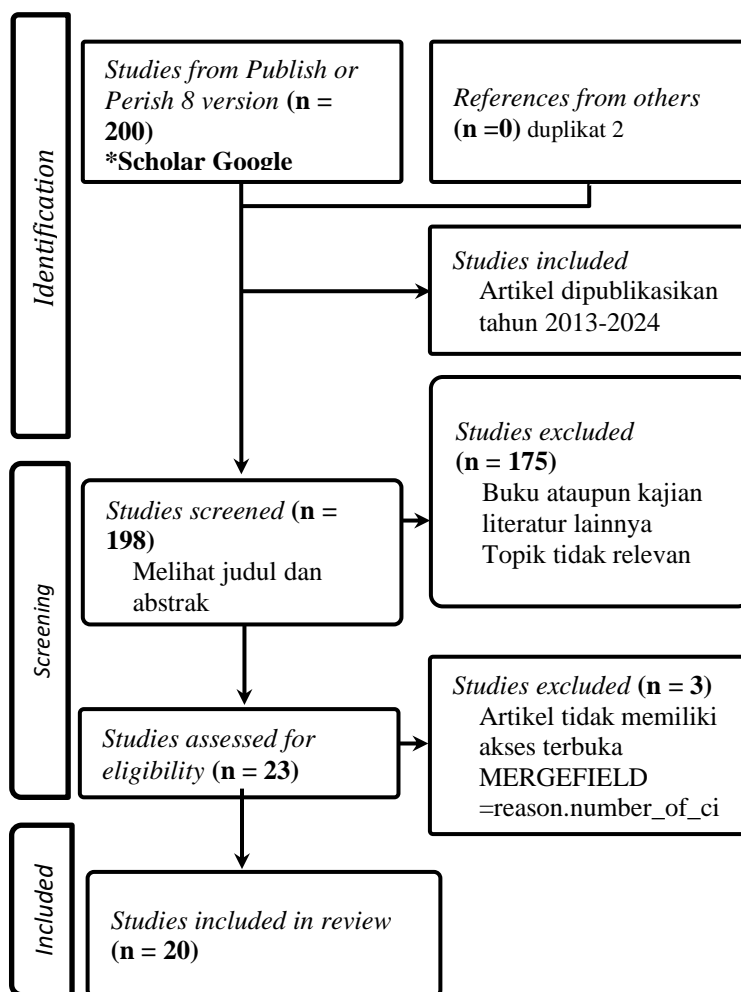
Identification

Studies from Publish or Perish 8 version (n = 200)
*Scholar Google

References from others (n =0) duplikat 2

Studies included
Artikel dipublikasikan tahun 2013-2024

Studies excluded (n = 175)
Buku ataupun kajian literatur lainnya
Topik tidak relevan

Screening

Studies screened (n = 198)
Melihat judul dan abstrak

Studies excluded (n = 3)
Artikel tidak memiliki akses terbuka
MERGEFIELD =reason.number_of_ci

Studies assessed for eligibility (n = 23)

Included

Studies included in review (n = 20)